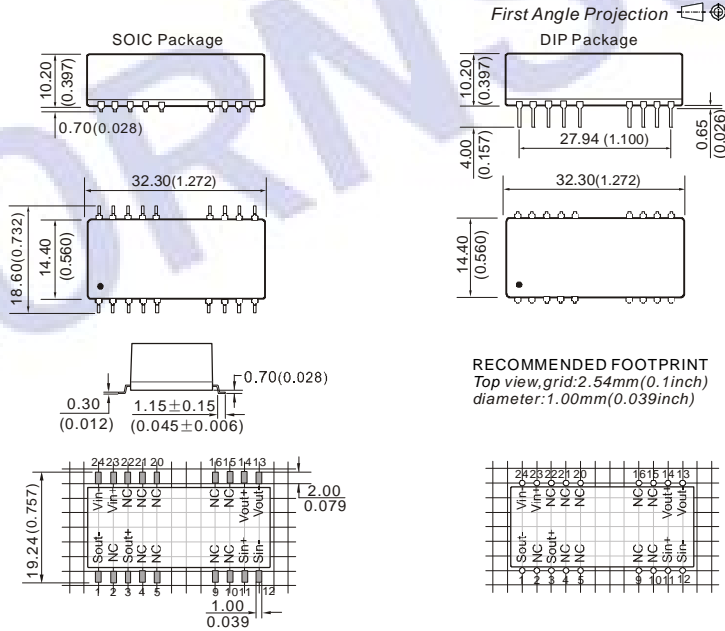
First Angle Projection

SOIC Package

10.20 (0.397)

0.70(0.028)

32.30(1.272)

18.60(0.732)

14.40 (0.560)

0.70(0.028)

0.30 (0.012)

$1.15\pm0.15$ $(0.045\pm0.006)$

24 23 22 21 20 16 15 14 13

Vin- Vin+ NC NC NC NC NC Vout+ Vout-

Sout- NC Sout+ NC NC NC NC Sin+ Sin-

1 2 3 4 5 9 10 11 12

19.24 (0.757)

2.00 0.079

1.00 0.039

DIP Package

10.20 (0.397)

4.00 (0.157)

27.94 (1.100)

0.65 (0.026)

32.30(1.272)

14.40 (0.560)

RECOMMENDED FOOTPRINT
Top view,grid:2.54mm(0.1inch)
diameter:1.00mm(0.039inch)

24 23 22 21 20 16 15 14 13

Vin- Vin+ NC NC NC NC NC Vout+ Vout-

Sout- NC Sout+ NC NC NC NC Sin+ Sin-

1 2 3 4 5 9 10 11 12